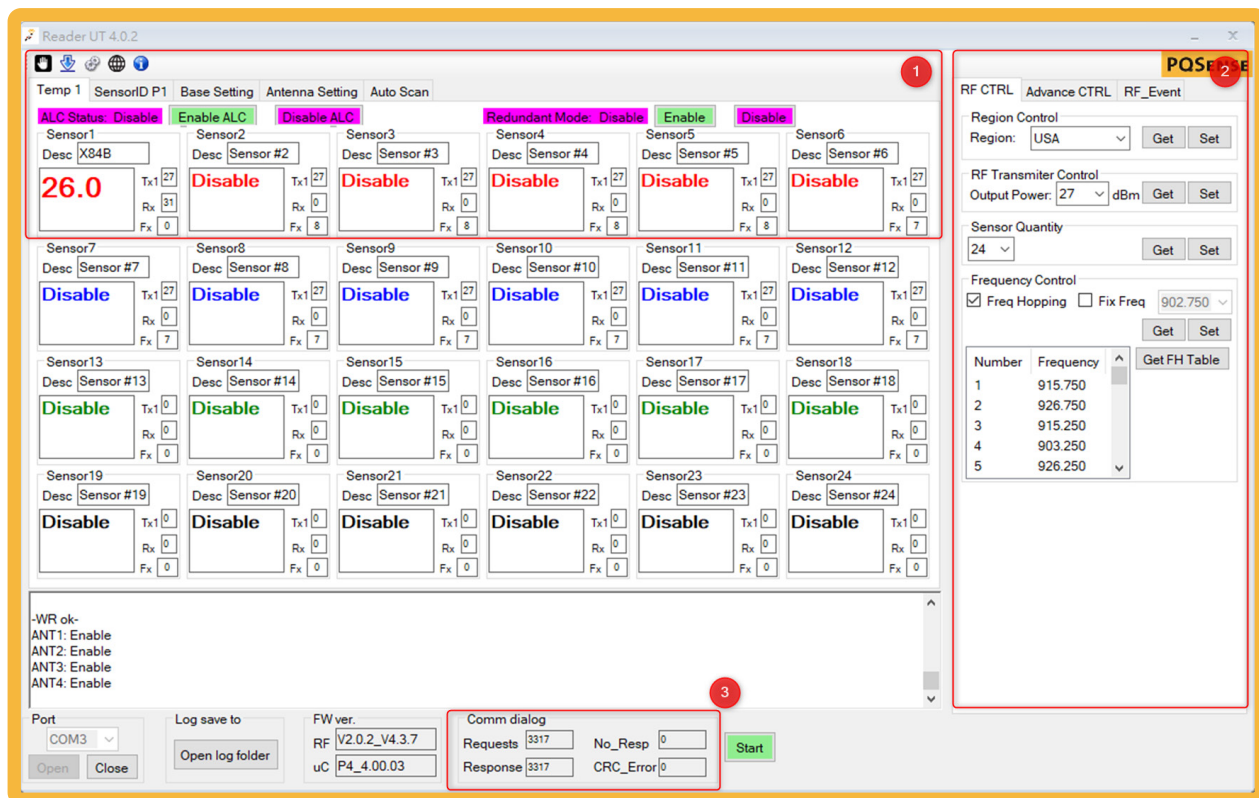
Reader UT 4.0.2

1

Temp 1 | SensorID P1 | Base Setting | Antenna Setting | Auto Scan

ALC Status: Disable | Enable ALC | Disable ALC | Redundant Mode: Disable | Enable | Disable

Sensor1 Desc X84B 26.0 Tx1 27 Rx 31 Fx 0
Sensor2 Desc Sensor #2 Disable Tx1 27 Rx 0 Fx 8
Sensor3 Desc Sensor #3 Disable Tx1 27 Rx 0 Fx 8
Sensor4 Desc Sensor #4 Disable Tx1 27 Rx 0 Fx 8
Sensor5 Desc Sensor #5 Disable Tx1 27 Rx 0 Fx 8
Sensor6 Desc Sensor #6 Disable Tx1 27 Rx 0 Fx 7

Sensor7 Desc Sensor #7 Disable Tx1 27 Rx 0 Fx 7
Sensor8 Desc Sensor #8 Disable Tx1 27 Rx 0 Fx 7
Sensor9 Desc Sensor #9 Disable Tx1 27 Rx 0 Fx 7
Sensor10 Desc Sensor #10 Disable Tx1 27 Rx 0 Fx 7
Sensor11 Desc Sensor #11 Disable Tx1 27 Rx 0 Fx 7
Sensor12 Desc Sensor #12 Disable Tx1 27 Rx 0 Fx 7

Sensor13 Desc Sensor #13 Disable Tx1 0 Rx 0 Fx 0
Sensor14 Desc Sensor #14 Disable Tx1 0 Rx 0 Fx 0
Sensor15 Desc Sensor #15 Disable Tx1 0 Rx 0 Fx 0
Sensor16 Desc Sensor #16 Disable Tx1 0 Rx 0 Fx 0
Sensor17 Desc Sensor #17 Disable Tx1 0 Rx 0 Fx 0
Sensor18 Desc Sensor #18 Disable Tx1 0 Rx 0 Fx 0

Sensor19 Desc Sensor #19 Disable Tx1 0 Rx 0 Fx 0
Sensor20 Desc Sensor #20 Disable Tx1 0 Rx 0 Fx 0
Sensor21 Desc Sensor #21 Disable Tx1 0 Rx 0 Fx 0
Sensor22 Desc Sensor #22 Disable Tx1 0 Rx 0 Fx 0
Sensor23 Desc Sensor #23 Disable Tx1 0 Rx 0 Fx 0
Sensor24 Desc Sensor #24 Disable Tx1 0 Rx 0 Fx 0

-WR ok-
ANT1: Enable
ANT2: Enable
ANT3: Enable
ANT4: Enable

Port
COM3
Open | Close

Log save to
Open log folder

FW ver.
RF V2.0.2_V4.3.7
uC P4_4.00.03

3
Comm dialog
Requests 3317
Response 3317
No_Resp 0
CRC_Error 0

Start

PQSense
2

RF CTRL | Advance CTRL | RF_Event

Region Control
Region: USA Get Set

RF Transmiter Control
Output Power: 27 dBm Get Set

Sensor Quantity
24 Get Set

Frequency Control
Freq Hopping | Fix Freq 902.750
Get Set

| Number | Frequency |
|---|---|
| 1 | 915.750 |
| 2 | 926.750 |
| 3 | 915.250 |
| 4 | 903.250 |
| 5 | 926.250 |

Get FH Table